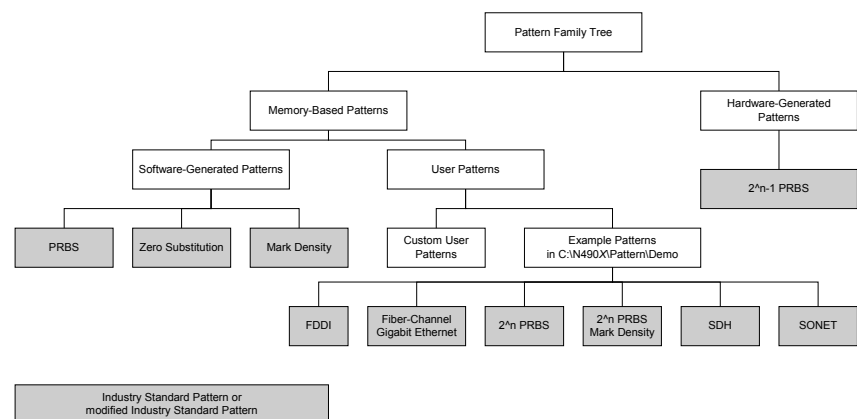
Pattern Family Tree

Memory-Based Patterns

Hardware-Generated Patterns

Software-Generated Patterns

User Patterns

2^n-1 PRBS

PRBS

Zero Substitution

Mark Density

Custom User Patterns

Example Patterns in C:\N490X\Pattern\Demo

FDDI

Fiber-Channel Gigabit Ethernet

2^n PRBS

2^n PRBS Mark Density

SDH

SONET

Industry Standard Pattern or modified Industry Standard Pattern